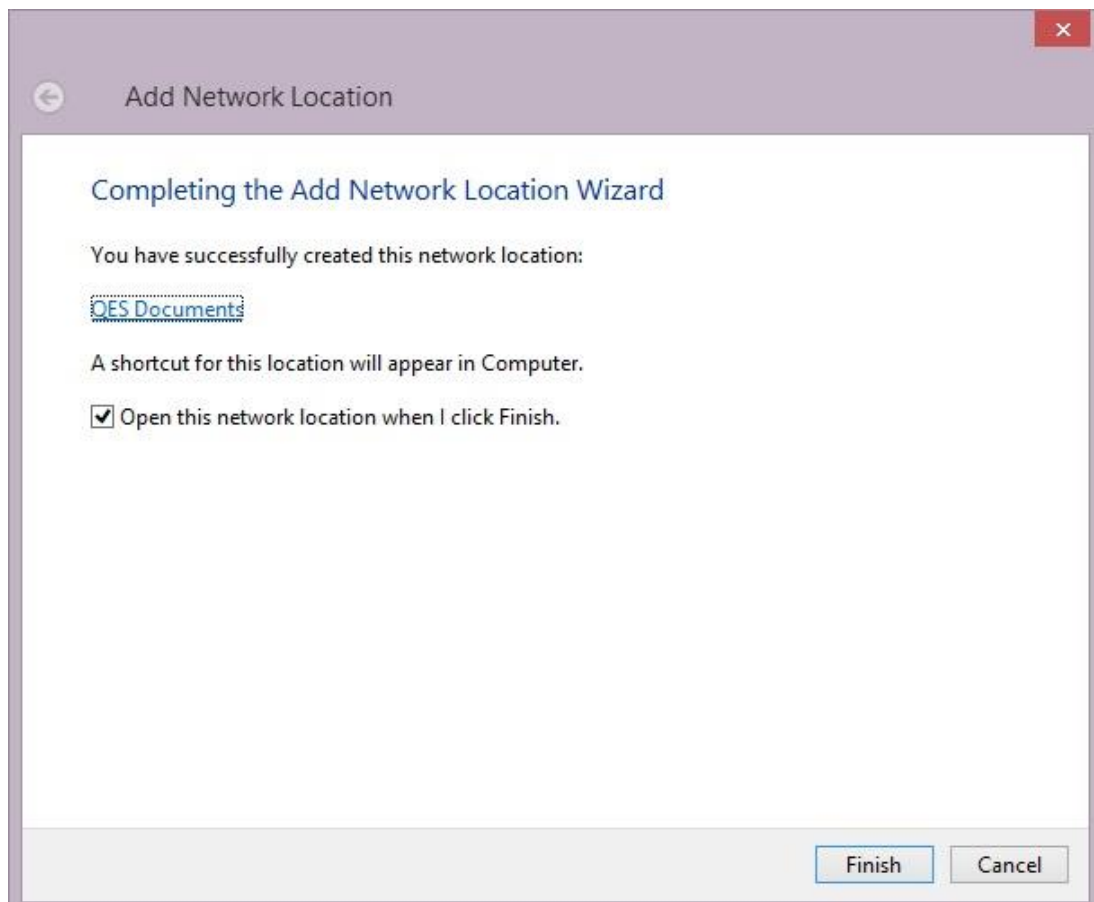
Add Network Location

Completing the Add Network Location Wizard

You have successfully created this network location:

QES Documents

A shortcut for this location will appear in Computer.

Open this network location when I click Finish.

Finish

Cancel